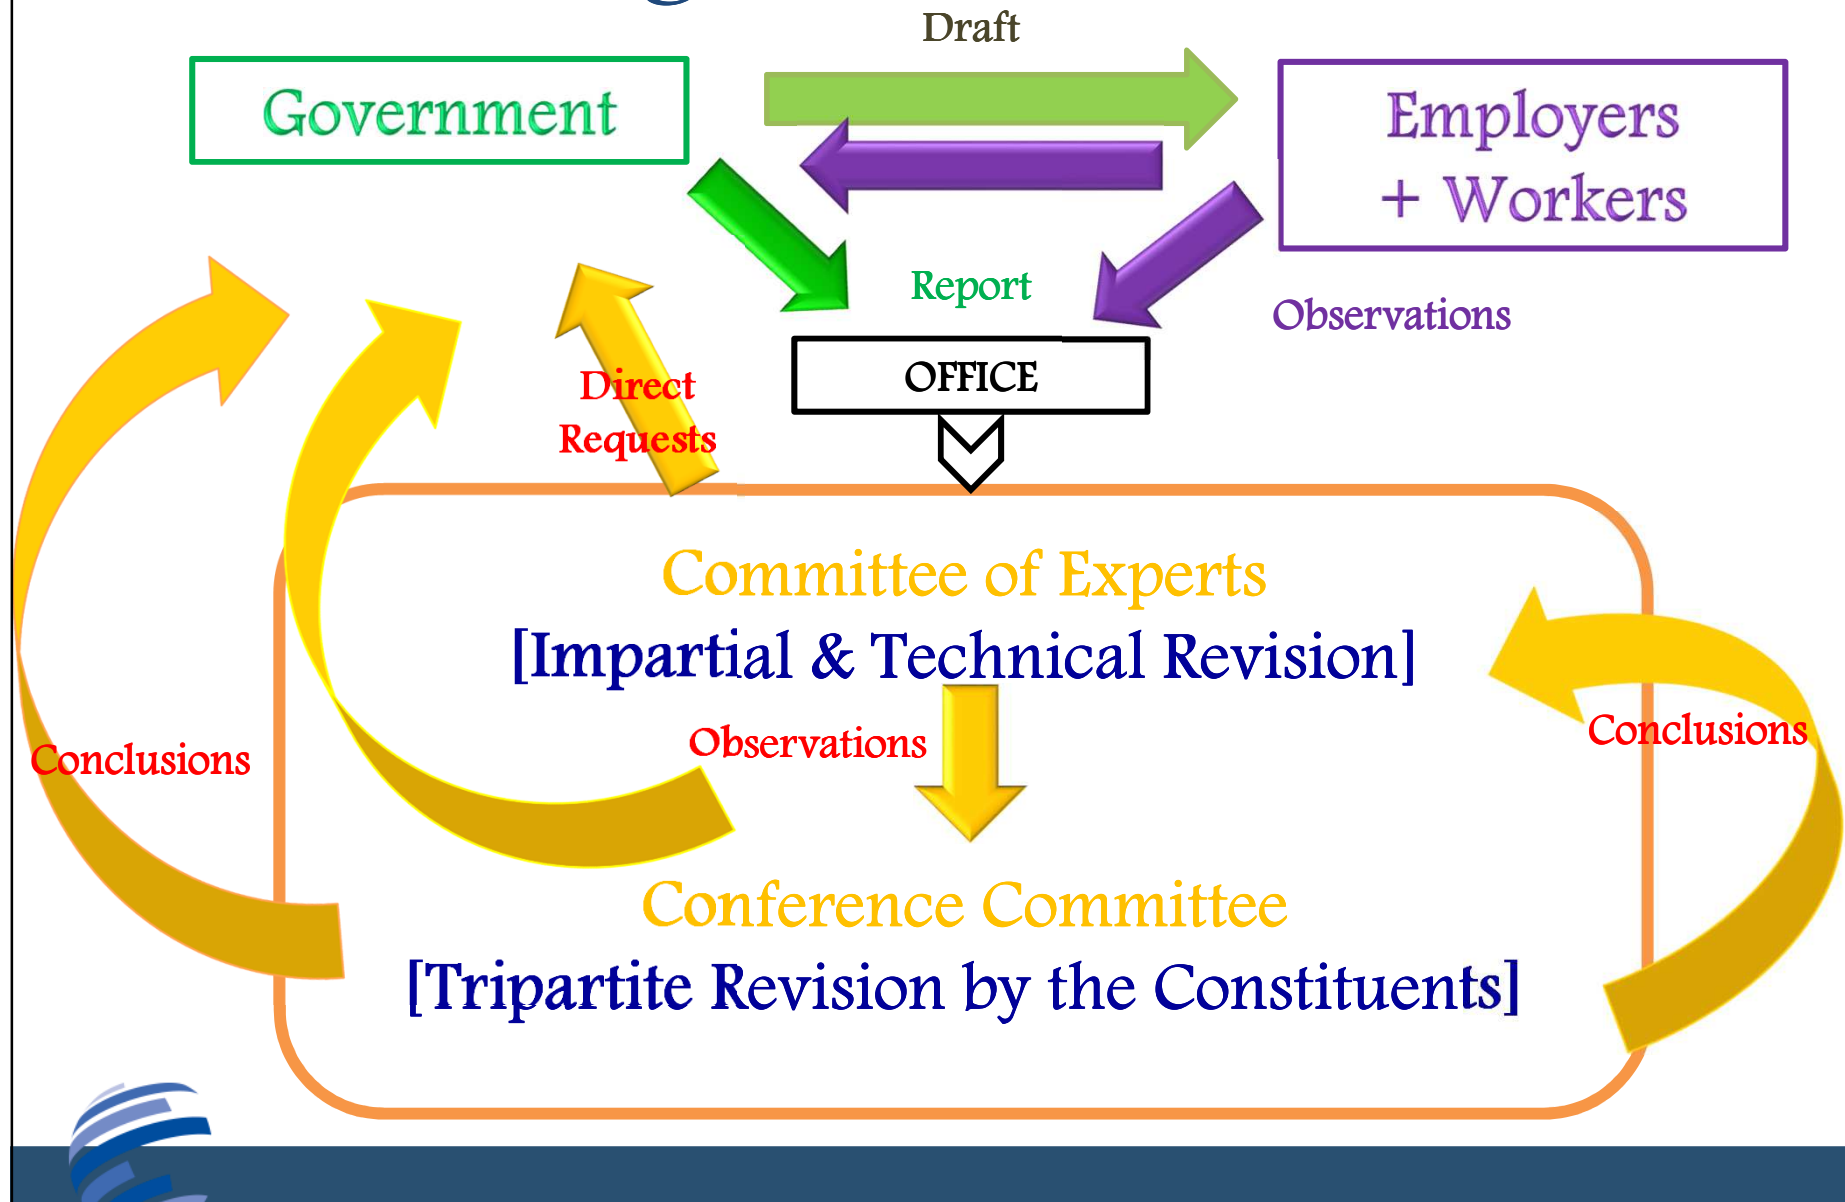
Draft

Government

Employers + Workers

Report

Observations

OFFICE

Direct Requests

Committee of Experts

[Impartial & Technical Revision]

Observations

Conclusions

Conclusions

Conference Committee

[Tripartite Revision by the Constituents]